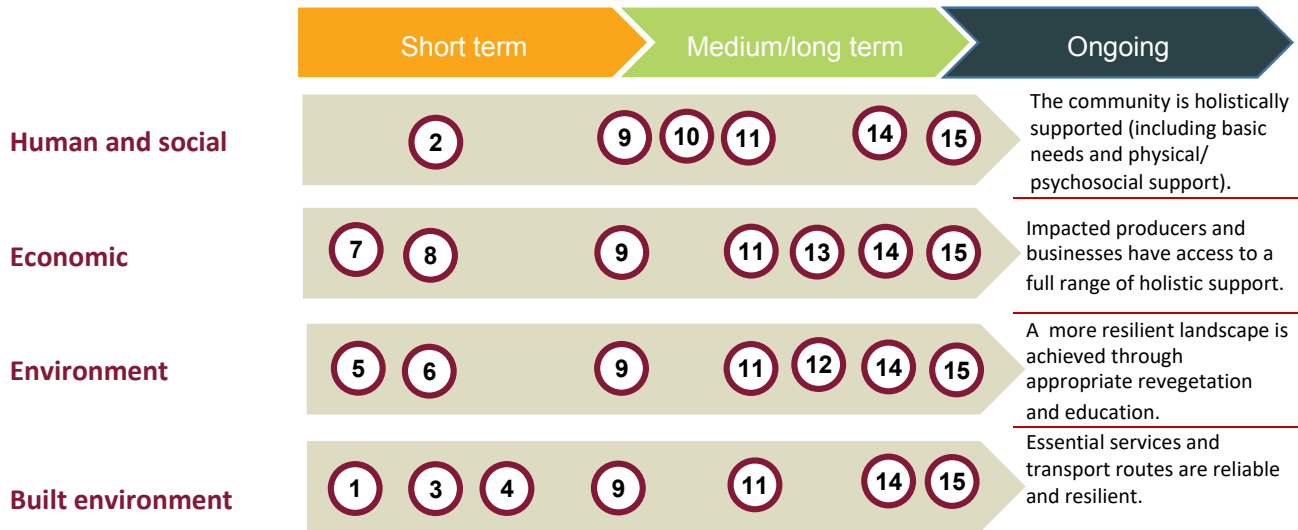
Short term | Medium/long term | Ongoing

Human and social
2 9 10 11 14 15
The community is holistically supported (including basic needs and physical/ psychosocial support).

Economic
7 8 9 11 13 14 15
Impacted producers and businesses have access to a full range of holistic support.

Environment
5 6 9 11 12 14 15
A more resilient landscape is achieved through appropriate revegetation and education.

Built environment
1 3 4 9 11 14 15
Essential services and transport routes are reliable and resilient.